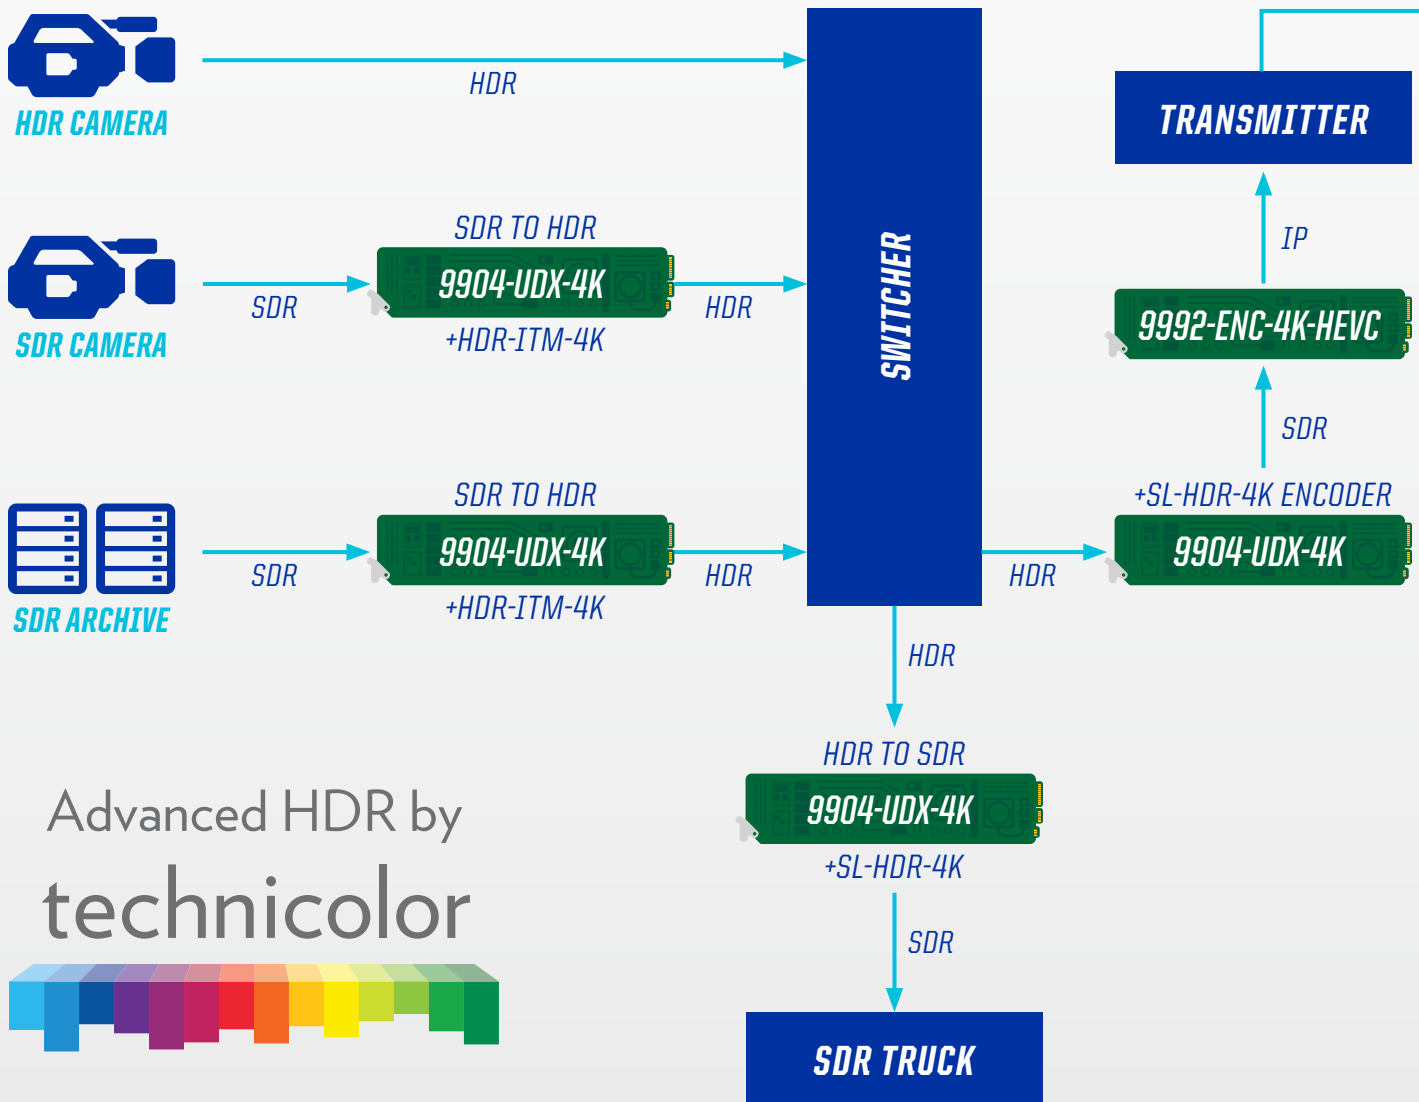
HDR CAMERA

HDR

TRANSMITTER

SDR TO HDR

SDR CAMERA

SDR

9904-UDX-4K

+HDR-ITM-4K

HDR

SWITCHER

IP

9992-ENC-4K-HEVC

SDR

+SL-HDR-4K ENCODER

SDR TO HDR

SDR ARCHIVE

SDR

9904-UDX-4K

+HDR-ITM-4K

HDR

HDR

9904-UDX-4K

HDR

HDR TO SDR

9904-UDX-4K

+SL-HDR-4K

SDR

SDR TRUCK

Advanced HDR by

technicolor